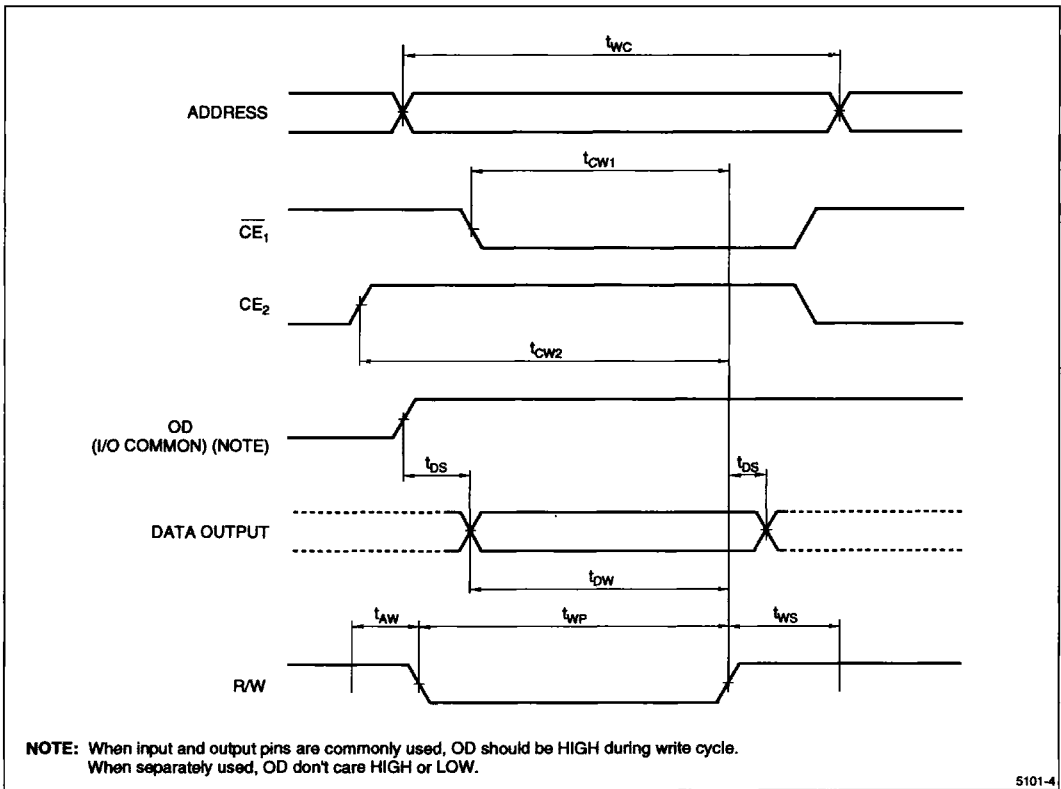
$t_{WC}$

ADDRESS

$t_{CW1}$

$\overline{CE}_1$

$CE_2$

$t_{CW2}$

OD
(I/O COMMON) (NOTE)

$t_{DS}$

$t_{DS}$

DATA OUTPUT

$t_{DW}$

$t_{AW}$

$t_{WP}$

$t_{WS}$

R/W

NOTE: When input and output pins are commonly used, OD should be HIGH during write cycle. When separately used, OD don't care HIGH or LOW.

5101-4